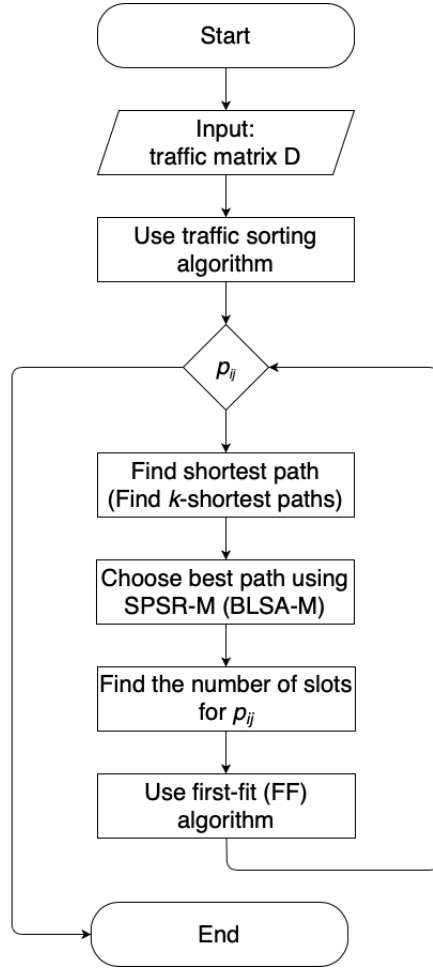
Start

Input:
traffic matrix D

Use traffic sorting algorithm

$p_{ij}$

Find shortest path (Find $k$-shortest paths)

Choose best path using SPSR-M (BLSA-M)

Find the number of slots for $p_{ij}$

Use first-fit (FF) algorithm

End